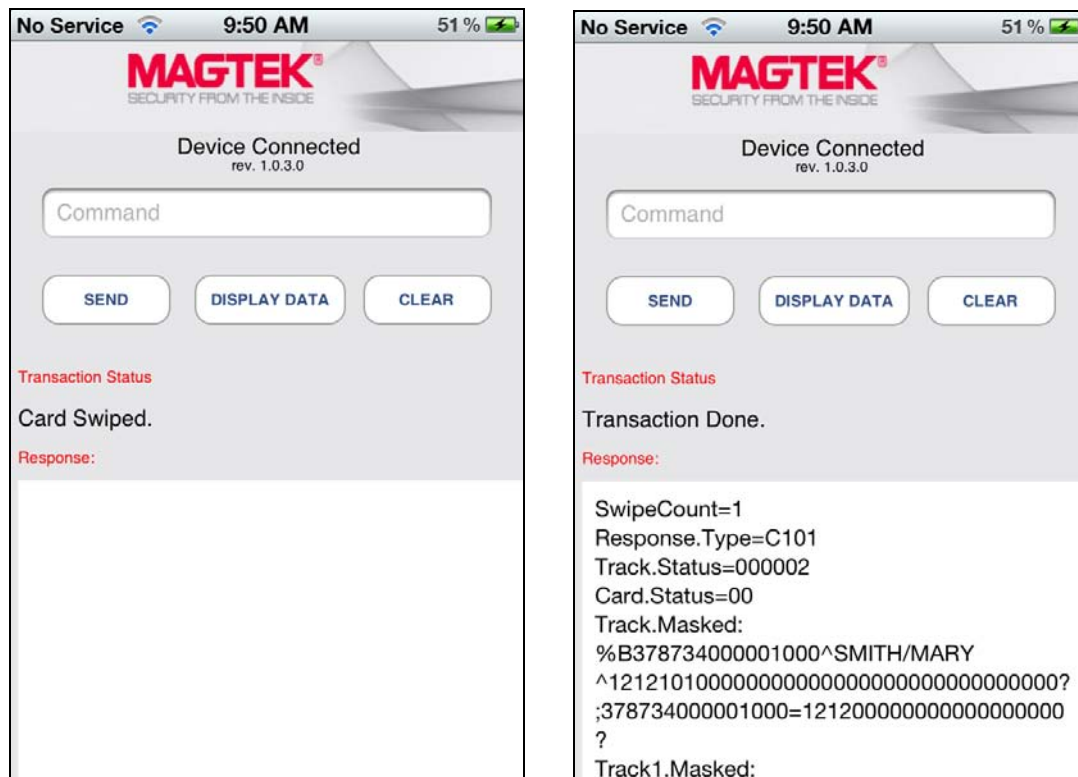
No Service 9:50 AM 51 %

MAGTEK®
SECURITY FROM THE INSIDE

Device Connected
rev. 1.0.3.0

Command

SEND DISPLAY DATA CLEAR

Transaction Status

Card Swiped.

Response:

No Service 9:50 AM 51 %

MAGTEK®
SECURITY FROM THE INSIDE

Device Connected
rev. 1.0.3.0

Command

SEND DISPLAY DATA CLEAR

Transaction Status

Transaction Done.

Response:

SwipeCount=1
Response.Type=C101
Track.Status=000002
Card.Status=00
Track.Masked:
%B378734000001000^SMITH/MARY
^1212101000000000000000000000000000?
;378734000001000=1212000000000000000
?
Track1.Masked: